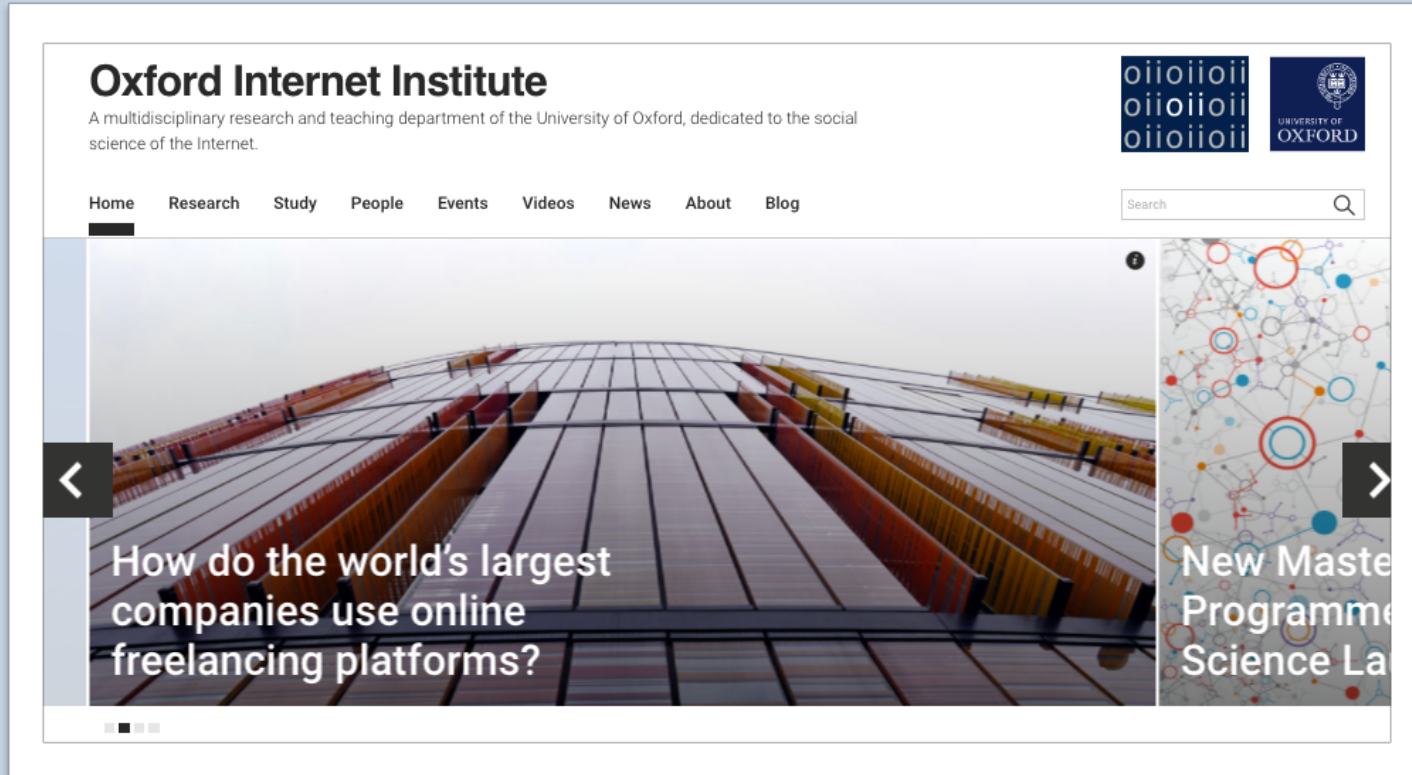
Oxford Internet Institute

A multidisciplinary research and teaching department of the University of Oxford, dedicated to the social science of the Internet.

oiioiioii
oiioiioii
oiioiioii

UNIVERSITY OF OXFORD

Home Research Study People Events Videos News About Blog

Search

How do the world's largest companies use online freelancing platforms?

New Maste
Programme
Science La